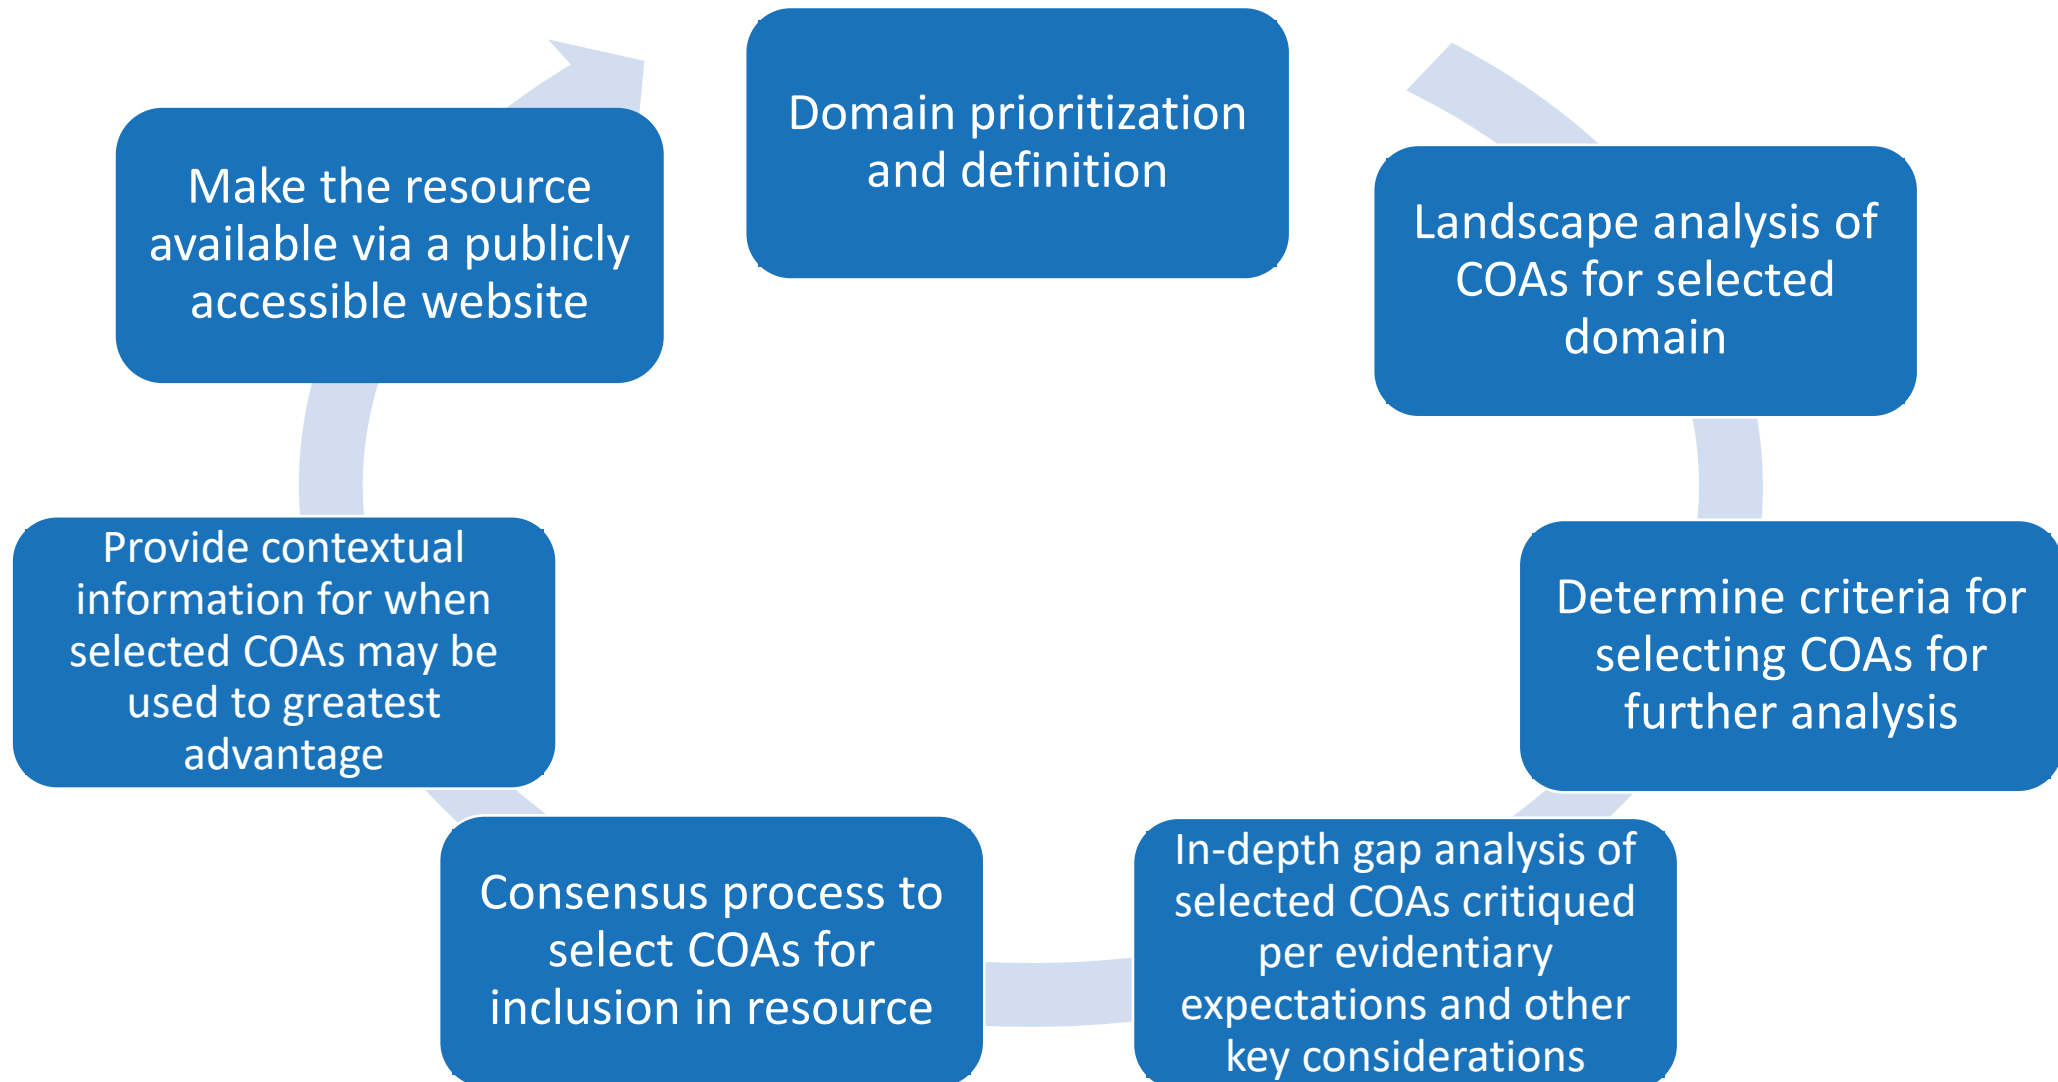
Domain prioritization and definition

Landscape analysis of COAs for selected domain

Determine criteria for selecting COAs for further analysis

In-depth gap analysis of selected COAs critiqued per evidentiary expectations and other key considerations

Consensus process to select COAs for inclusion in resource

Provide contextual information for when selected COAs may be used to greatest advantage

Make the resource available via a publicly accessible website